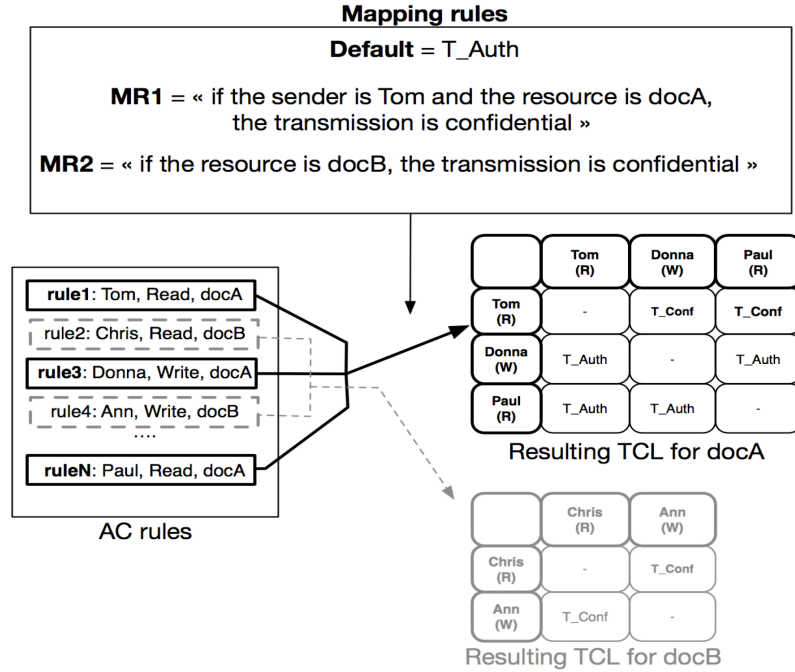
Mapping rules

**Default** = T_Auth

**MR1** = « if the sender is Tom and the resource is docA, the transmission is confidential »

**MR2** = « if the resource is docB, the transmission is confidential »

**rule1**: Tom, Read, docA
rule2: Chris, Read, docB
**rule3**: Donna, Write, docA
rule4: Ann, Write, docB
....
**ruleN**: Paul, Read, docA

AC rules

| | Tom (R) | Donna (W) | Paul (R) |
|---|---|---|---|
| Tom (R) | - | T_Conf | T_Conf |
| Donna (W) | T_Auth | - | T_Auth |
| Paul (R) | T_Auth | T_Auth | - |

Resulting TCL for docA

| | Chris (R) | Ann (W) |
|---|---|---|
| Chris (R) | - | T_Conf |
| Ann (W) | T_Conf | - |

Resulting TCL for docB